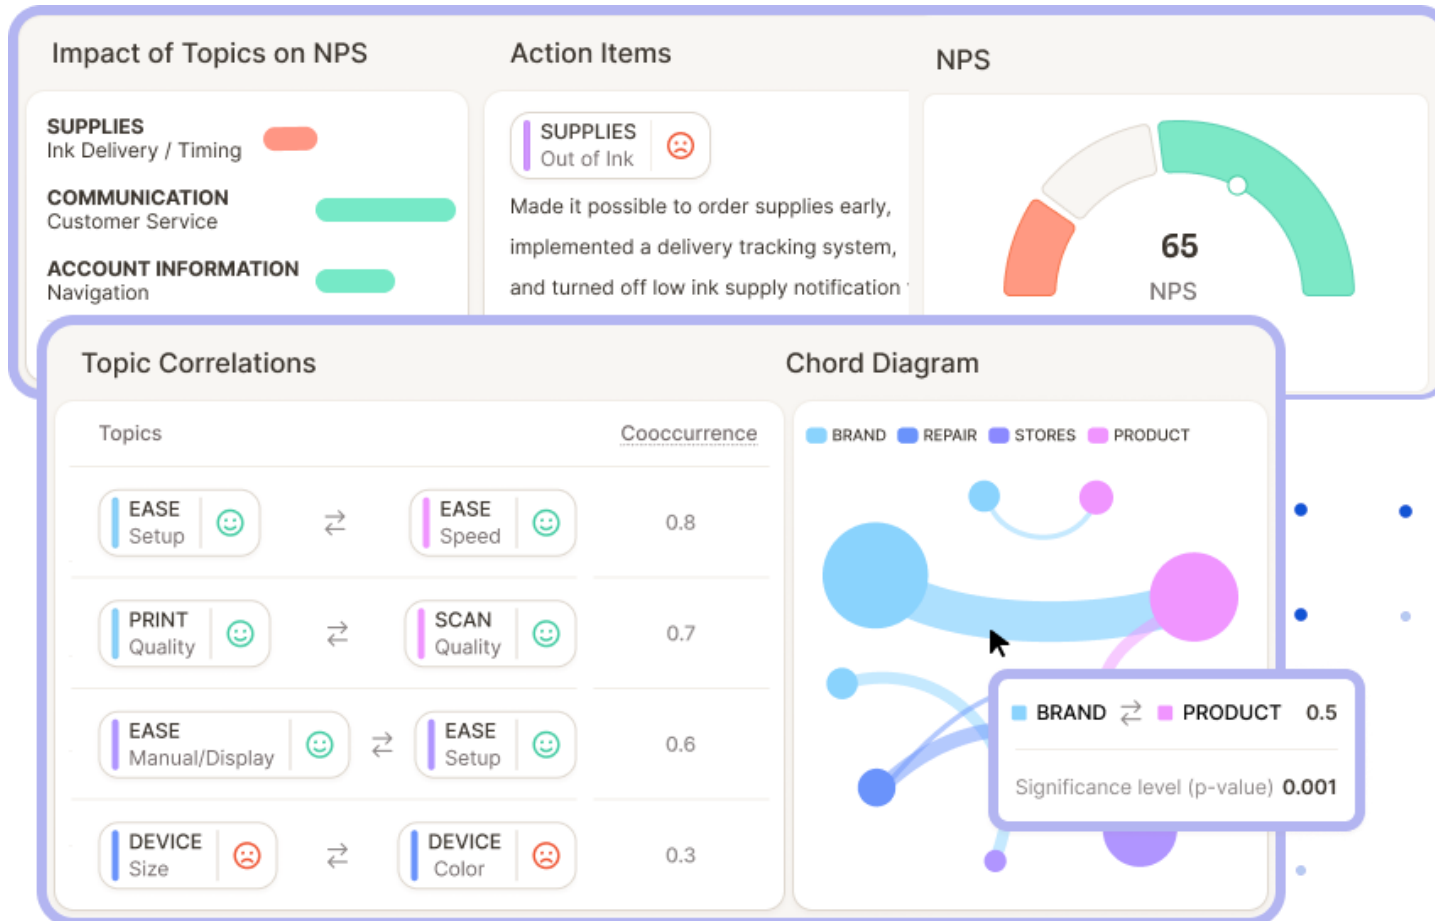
Impact of Topics on NPS

SUPPLIES
Ink Delivery / Timing

COMMUNICATION
Customer Service

ACCOUNT INFORMATION
Navigation

Action Items

SUPPLIES
Out of Ink

Made it possible to order supplies early, implemented a delivery tracking system, and turned off low ink supply notification

NPS

65
NPS

Topic Correlations

| Topics | | | Cooccurrence |
|---|---|---|---|
| EASE Setup | ⇄ | EASE Speed | 0.8 |
| PRINT Quality | ⇄ | SCAN Quality | 0.7 |
| EASE Manual/Display | ⇄ | EASE Setup | 0.6 |
| DEVICE Size | ⇄ | DEVICE Color | 0.3 |

Chord Diagram

BRAND REPAIR STORES PRODUCT

BRAND ⇄ PRODUCT 0.5

Significance level (p-value) 0.001